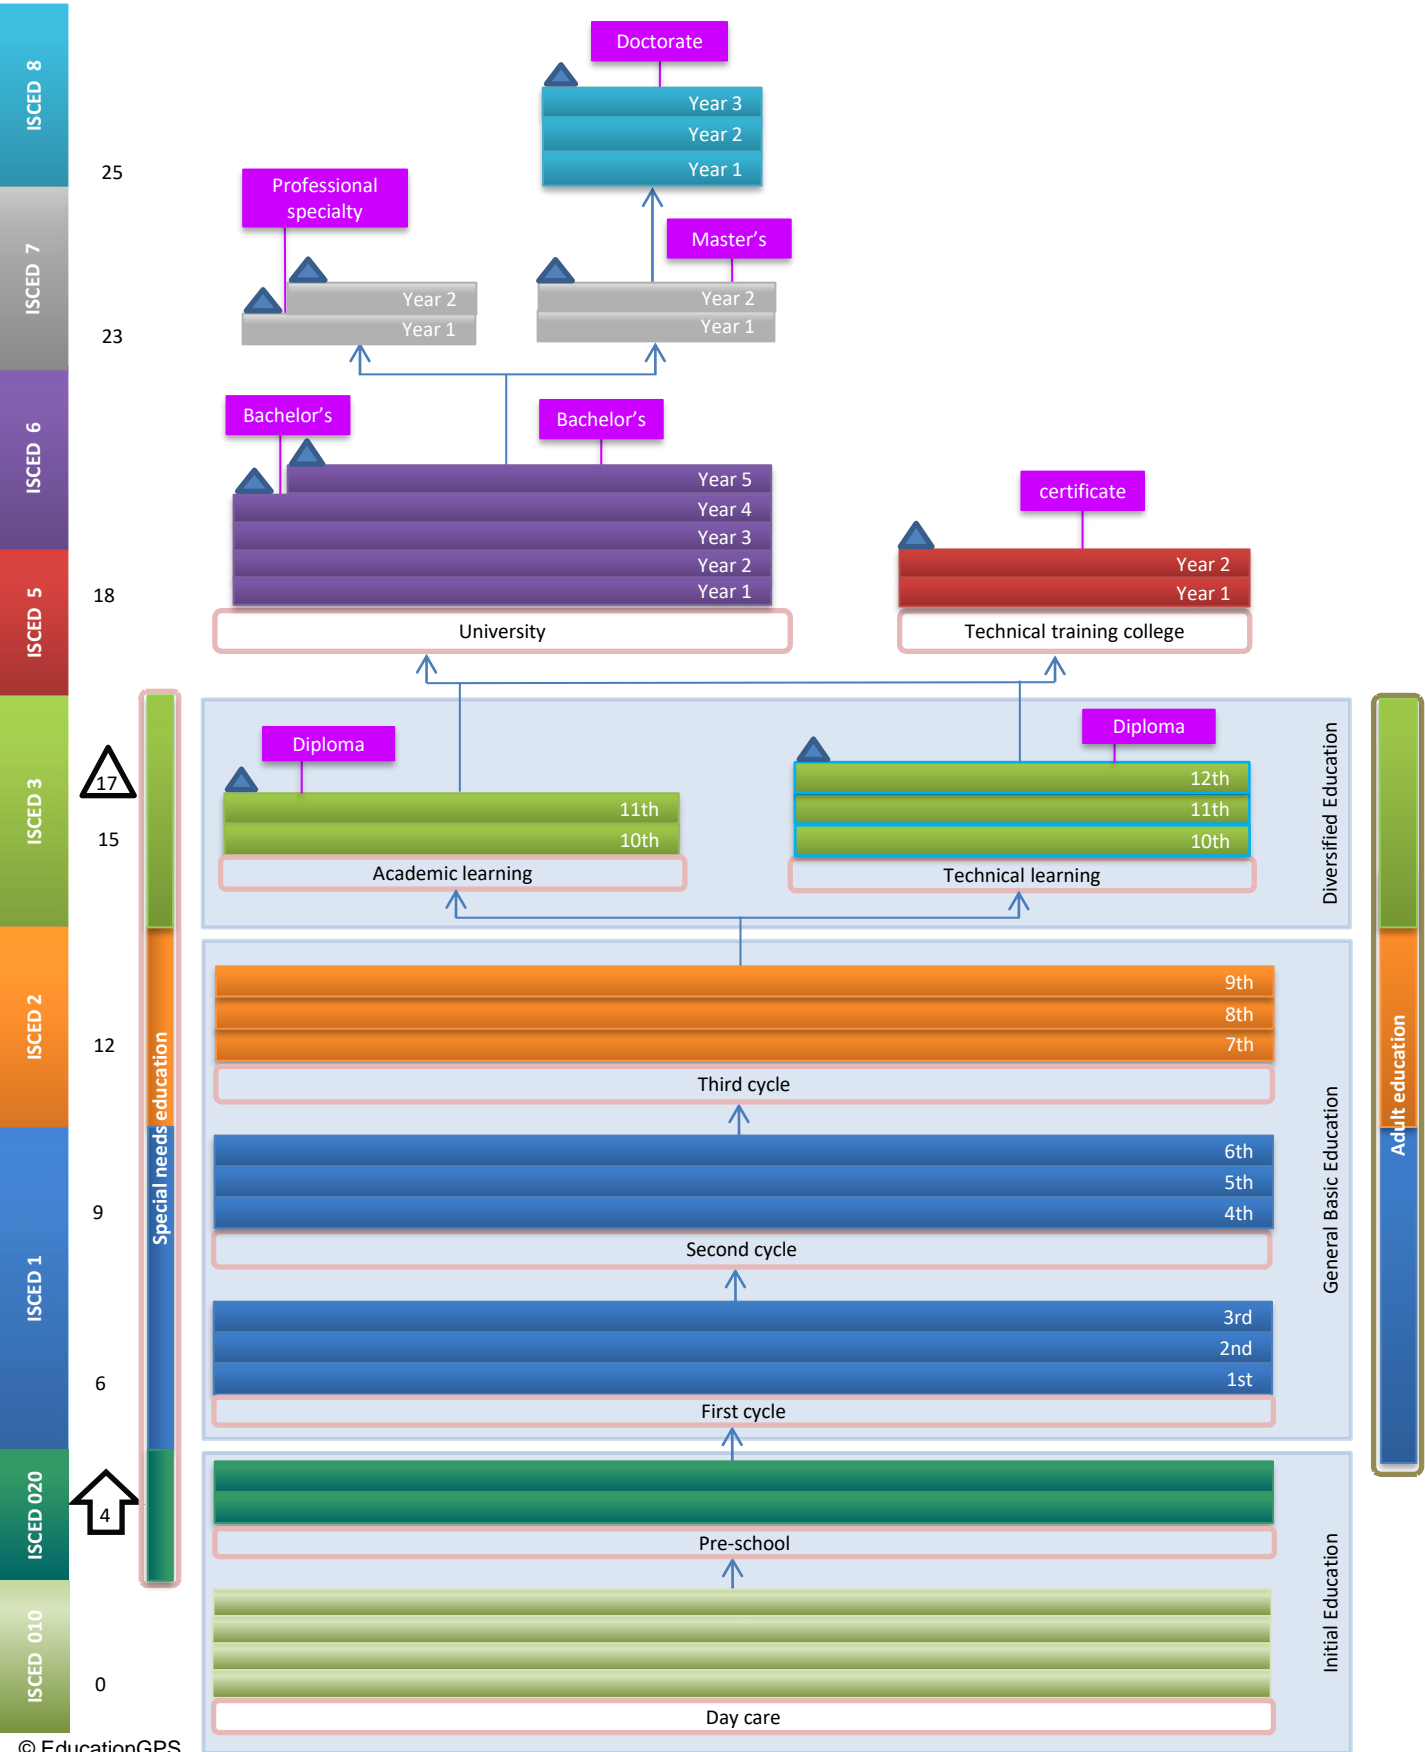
ISCED 8
ISCED 7
ISCED 6
ISCED 5
ISCED 3
ISCED 2
ISCED 1
ISCED 020
ISCED 010

25
23
18
17
15
12
9
6
4
0

Doctorate
Year 3
Year 2
Year 1

Professional specialty
Year 2
Year 1

Master's
Year 2
Year 1

Bachelor's
Bachelor's
Year 5
Year 4
Year 3
Year 2
Year 1
University

certificate
Year 2
Year 1
Technical training college

Diploma
11th
10th
Academic learning

Diploma
12th
11th
10th
Technical learning

Diversified Education

9th
8th
7th
Third cycle

6th
5th
4th
Second cycle

3rd
2nd
1st
First cycle

General Basic Education

Pre-school

Day care

Initial Education

Special needs education

Adult education

© EducationGPS